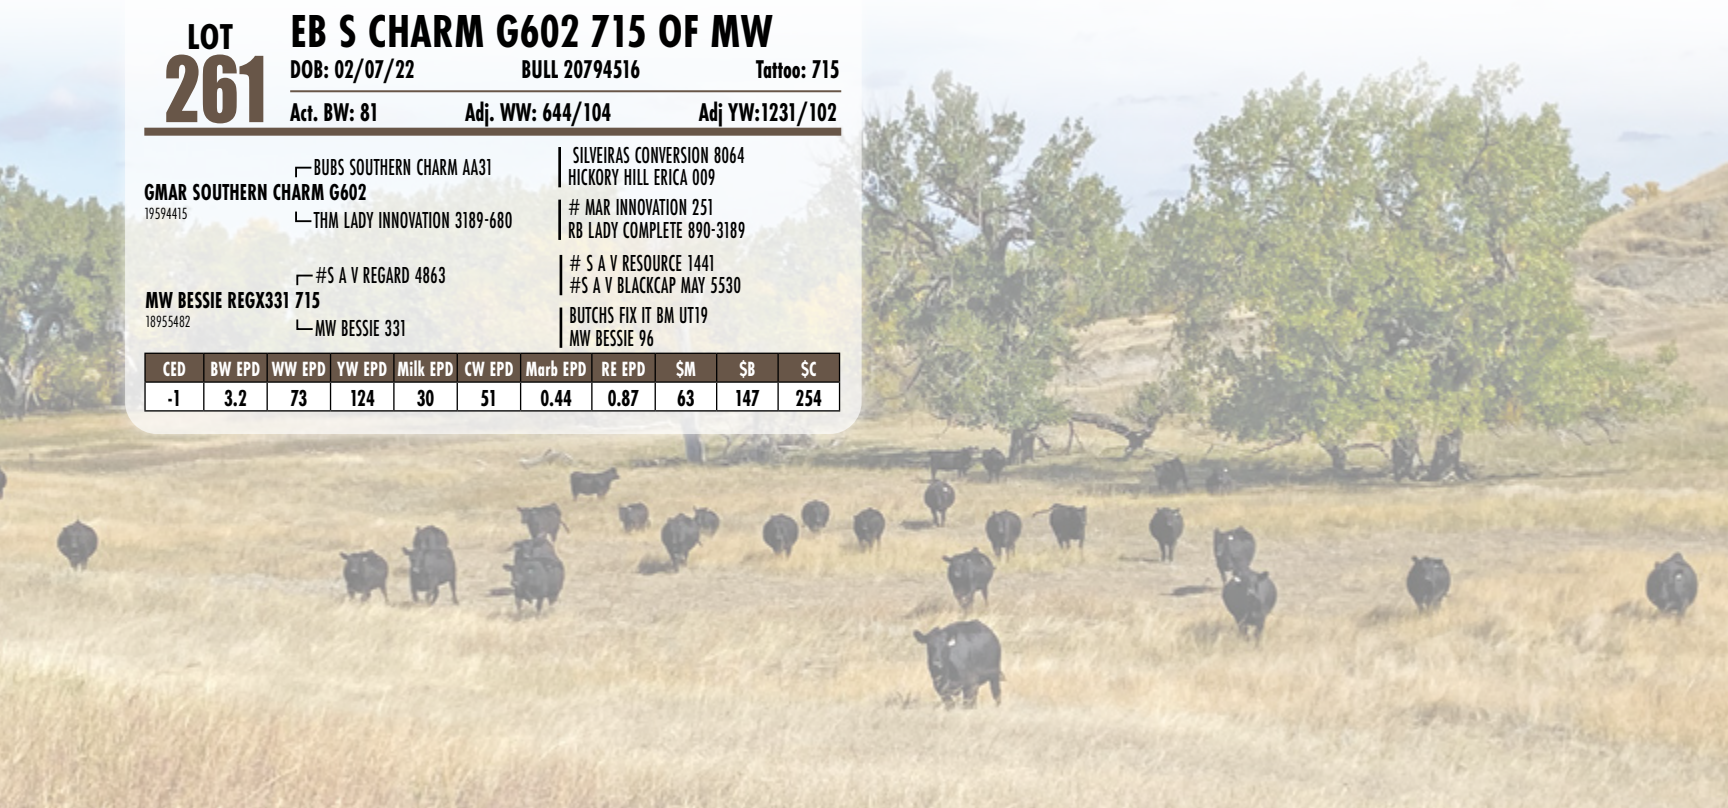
LOT
261

EB S CHARM G602 715 OF MW
DOB: 02/07/22 BULL 20794516 Tattoo: 715
Act. BW: 81 Adj. WW: 644/104 Adj YW:1231/102

BUBS SOUTHERN CHARM AA31
GMAR SOUTHERN CHARM G602
19594415
THM LADY INNOVATION 3189-680

SILVEIRAS CONVERSION 8064
HICKORY HILL ERICA 009
# MAR INNOVATION 251
RB LADY COMPLETE 890-3189

#S A V REGARD 4863
MW BESSIE REGX331 715
18955482
MW BESSIE 331

# S A V RESOURCE 1441
#S A V BLACKCAP MAY 5530
BUTCHS FIX IT BM UT19
MW BESSIE 96

| CED | BW EPD | WW EPD | YW EPD | Milk EPD | CW EPD | Marb EPD | RE EPD | $M | $B | $C |
|---|---|---|---|---|---|---|---|---|---|---|
| -1 | 3.2 | 73 | 124 | 30 | 51 | 0.44 | 0.87 | 63 | 147 | 254 |